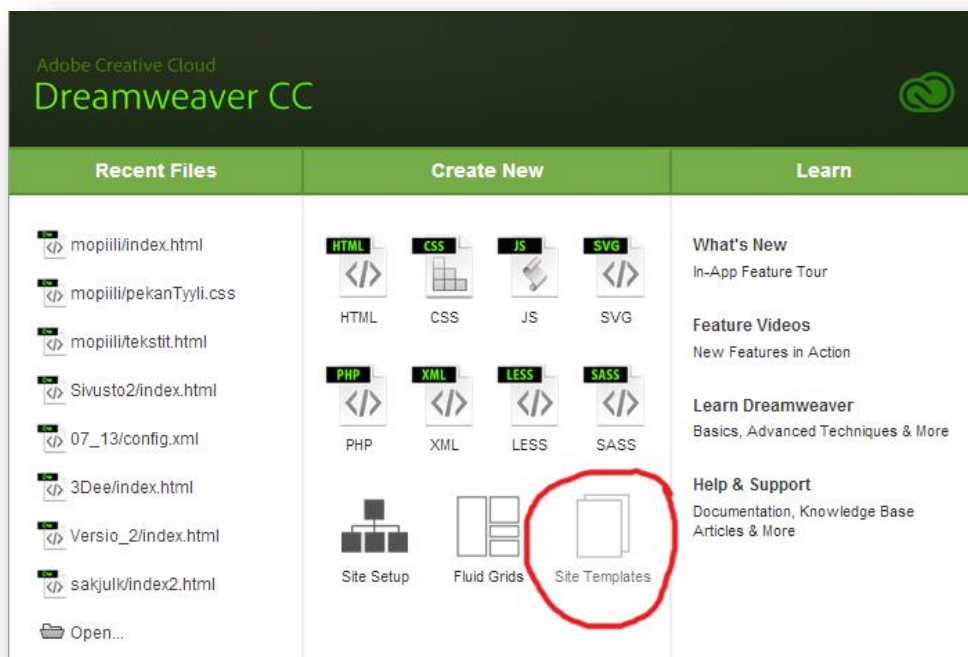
Adobe Creative Cloud
Dreamweaver CC

Recent Files

mopiili/index.html
mopiili/pekanTyyli.css
mopiili/tekstit.html
Sivusto2/index.html
07_13/config.xml
3Dee/index.html
Versio_2/index.html
sakjulk/index2.html
Open...

Create New

HTML
HTML
CSS
CSS
JS
JS
SVG
SVG
PHP
PHP
XML
XML
LESS
LESS
SASS
SASS
Site Setup
Fluid Grids
Site Templates

Learn

What's New
In-App Feature Tour

Feature Videos
New Features in Action

Learn Dreamweaver
Basics, Advanced Techniques & More

Help & Support
Documentation, Knowledge Base Articles & More